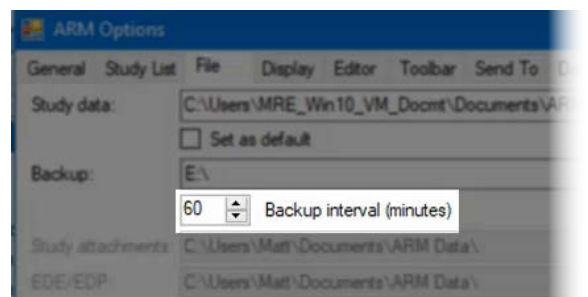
ARM Options

General Study List File Display Editor Toolbar Send To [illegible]

Study data: C:\Users\MRE_Win10_VM_Docmt\Documents\A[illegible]

Set as default

Backup: E:\

60 Backup interval (minutes)

Study attachments C:\Users\Matt\Documents\ARM Data\

EDE/EDP: C:\Users\Matt\Documents\ARM Data\